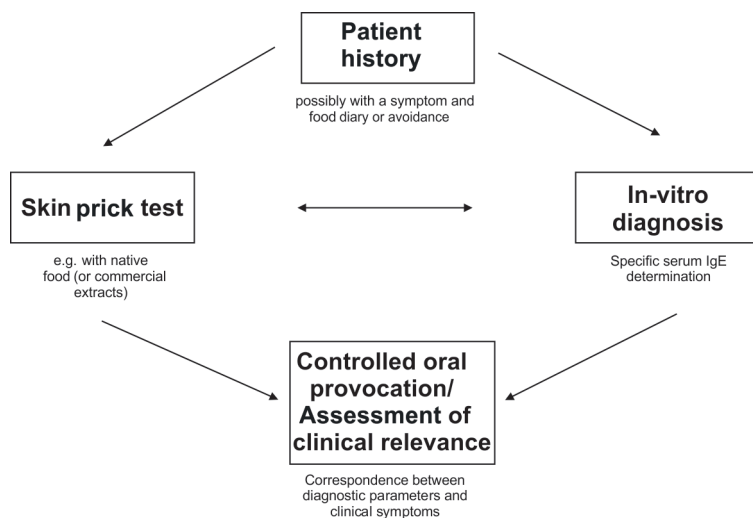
Patient history

possibly with a symptom and food diary or avoidance

Skin prick test

e.g. with native food (or commercial extracts)

In-vitro diagnosis

Specific serum IgE determination

Controlled oral provocation/ Assessment of clinical relevance

Correspondence between diagnostic parameters and clinical symptoms